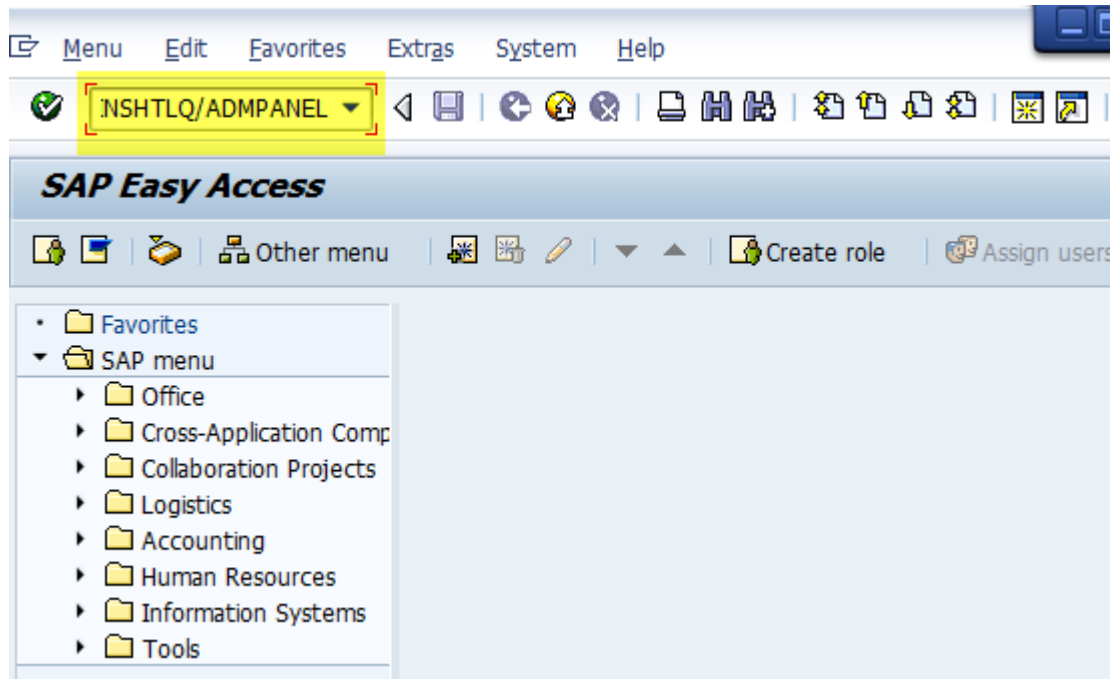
Menu Edit Favorites Extras System Help

NSHTLQ/ADMPANEL

SAP Easy Access

Other menu

Create role

Assign users

Favorites
SAP menu
Office
Cross-Application Comp
Collaboration Projects
Logistics
Accounting
Human Resources
Information Systems
Tools